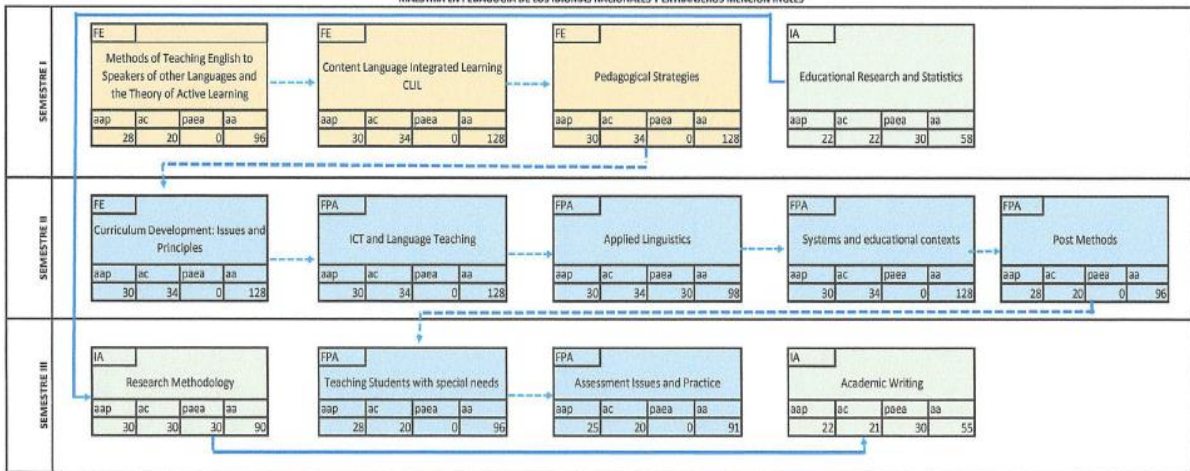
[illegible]

SEMESTRE I

FE
Methods of Teaching English to Speakers of other Languages and the Theory of Active Learning

| aap | ac | paea | aa |
|---|---|---|---|
| 28 | 20 | 0 | 96 |

FE
Content Language Integrated Learning CLIL

| aap | ac | paea | aa |
|---|---|---|---|
| 30 | 34 | 0 | 128 |

FE
Pedagogical Strategies

| aap | ac | paea | aa |
|---|---|---|---|
| 30 | 34 | 0 | 128 |

IA
Educational Research and Statistics

| aap | ac | paea | aa |
|---|---|---|---|
| 22 | 22 | 30 | 58 |

SEMESTRE II

FE
Curriculum Development: Issues and Principles

| aap | ac | paea | aa |
|---|---|---|---|
| 30 | 34 | 0 | 128 |

FPA
ICT and Language Teaching

| aap | ac | paea | aa |
|---|---|---|---|
| 30 | 34 | 0 | 128 |

FPA
Applied Linguistics

| aap | ac | paea | aa |
|---|---|---|---|
| 30 | 34 | 30 | 98 |

FPA
Systems and educational contexts

| aap | ac | paea | aa |
|---|---|---|---|
| 30 | 34 | 0 | 128 |

FPA
Post Methods

| aap | ac | paea | aa |
|---|---|---|---|
| 28 | 20 | 0 | 96 |

SEMESTRE III

IA
Research Methodology

| aap | ac | paea | aa |
|---|---|---|---|
| 30 | 30 | 30 | 90 |

FPA
Teaching Students with special needs

| aap | ac | paea | aa |
|---|---|---|---|
| 28 | 20 | 0 | 96 |

FPA
Assessment Issues and Practice

| aap | ac | paea | aa |
|---|---|---|---|
| 25 | 20 | 0 | 91 |

IA
Academic Writing

| aap | ac | paea | aa |
|---|---|---|---|
| 22 | 21 | 30 | 55 |